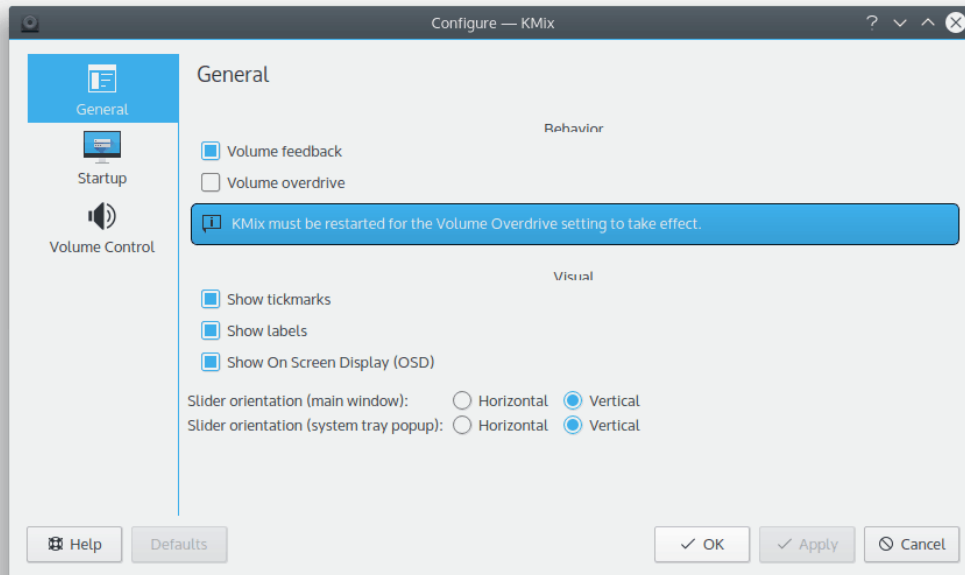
Configure — KMix

General

Startup

Volume Control

General

Behavior

Volume feedback

Volume overdrive

KMix must be restarted for the Volume Overdrive setting to take effect.

Visual

Show tickmarks

Show labels

Show On Screen Display (OSD)

Slider orientation (main window): Horizontal Vertical

Slider orientation (system tray popup): Horizontal Vertical

Help Defaults OK Apply Cancel